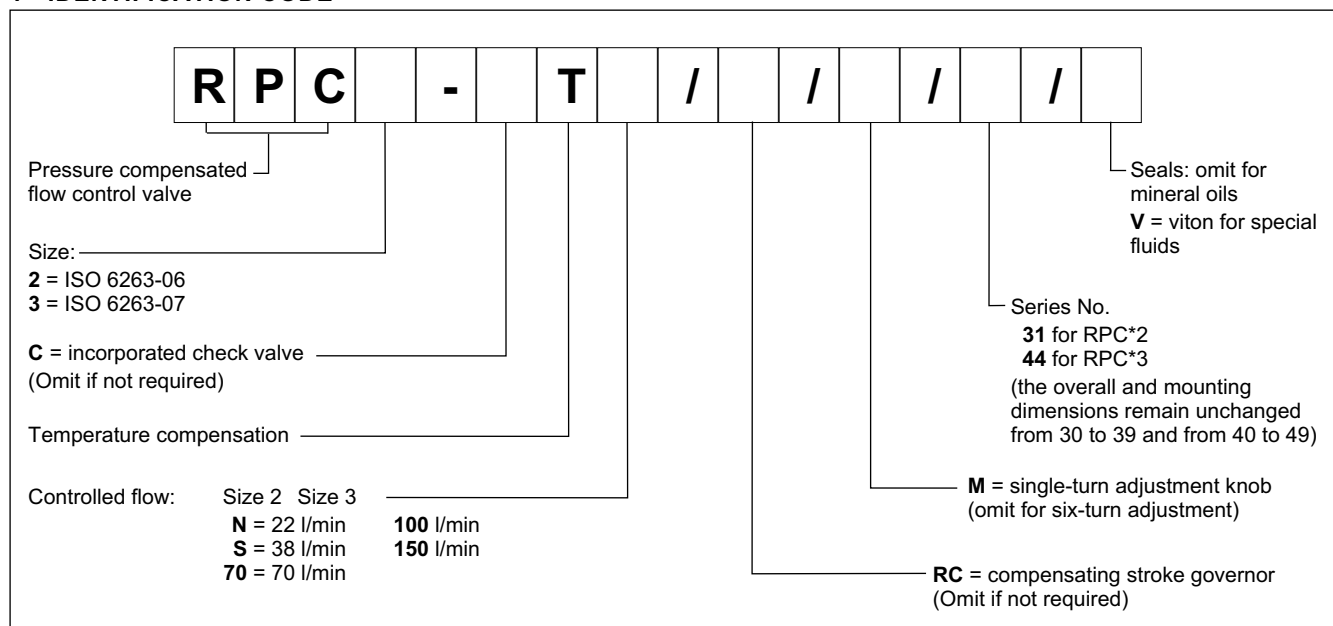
| R | P | C |  | - |  | T |  | / |  | / |  | / |  | / |  |
|---|---|---|---|---|---|---|---|---|---|---|---|---|---|---|---|

Pressure compensated flow control valve

Size:
**2** = ISO 6263-06
**3** = ISO 6263-07

**C** = incorporated check valve
(Omit if not required)

Temperature compensation

Controlled flow: Size 2 Size 3
**N** = 22 l/min **100** l/min
**S** = 38 l/min **150** l/min
**70** = 70 l/min

Seals: omit for mineral oils
**V** = viton for special fluids

Series No.
**31** for RPC*2
**44** for RPC*3
(the overall and mounting dimensions remain unchanged from 30 to 39 and from 40 to 49)

**M** = single-turn adjustment knob
(omit for six-turn adjustment)

**RC** = compensating stroke governor
(Omit if not required)